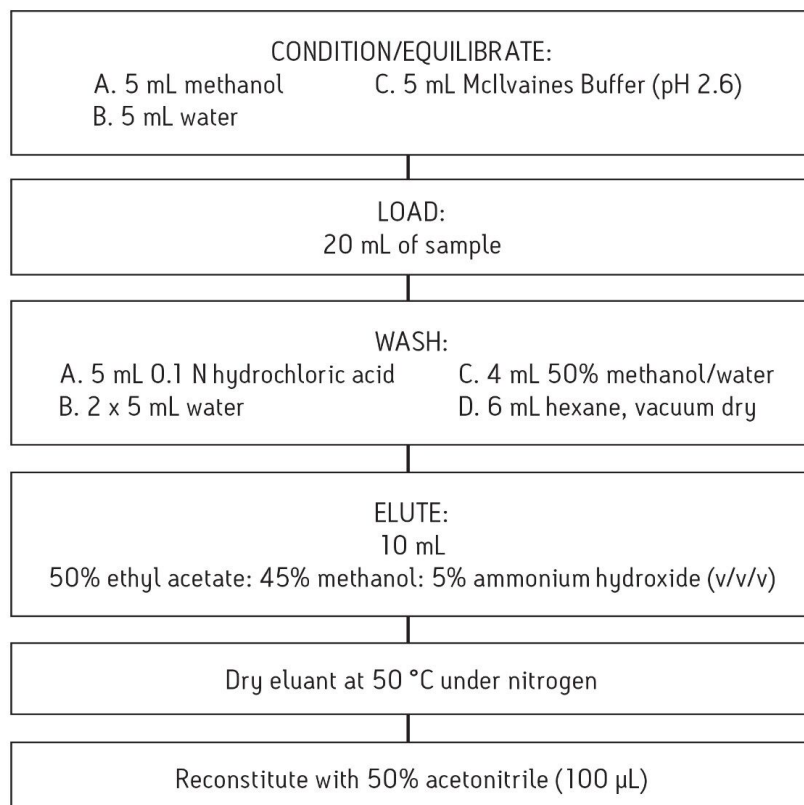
CONDITION/EQUILIBRATE:
A. 5 mL methanol
B. 5 mL water
C. 5 mL McIlvaines Buffer (pH 2.6)

LOAD:
20 mL of sample

WASH:
A. 5 mL 0.1 N hydrochloric acid
B. 2 x 5 mL water
C. 4 mL 50% methanol/water
D. 6 mL hexane, vacuum dry

ELUTE:
10 mL
50% ethyl acetate: 45% methanol: 5% ammonium hydroxide (v/v/v)

Dry eluant at 50 °C under nitrogen

Reconstitute with 50% acetonitrile (100 µL)